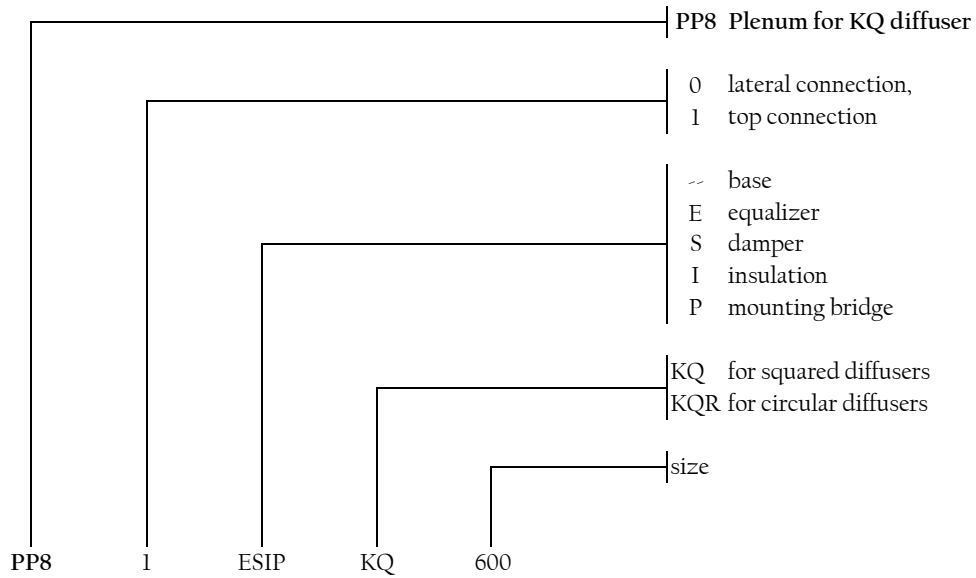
**PP8 Plenum for KQ diffuser**

0 lateral connection,
1 top connection

-- base
E equalizer
S damper
I insulation
P mounting bridge

KQ for squared diffusers
KQR for circular diffusers

size

**PP8** 1 ESIP KQ 600